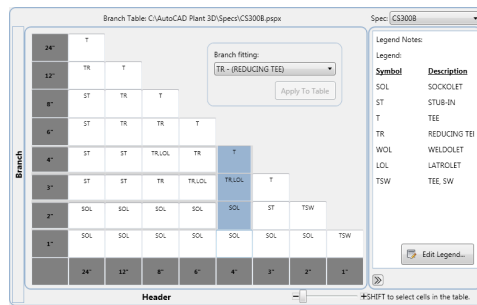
Branch Table: C:\AutoCAD Plant 3D\Specs\CS300B.pspx

Spec: CS300B

Branch

| 24" | T | | | | | | | |
|---|---|---|---|---|---|---|---|---|
| 12" | TR | T | | | | | | |
| 8" | ST | TR | T | | | | | |
| 6" | ST | TR | TR | T | | | | |
| 4" | ST | ST | TR,LOL | TR | T | | | |
| 3" | ST | ST | TR | TR,LOL | TR,LOL | T | | |
| 2" | SOL | SOL | SOL | SOL | SOL | ST | TSW | |
| 1" | SOL | SOL | SOL | SOL | SOL | SOL | SOL | TSW |
| | 24" | 12" | 8" | 6" | 4" | 3" | 2" | 1" |

Branch fitting:

TR - (REDUCING TEE)

Apply To Table

Header

SHIFT to select cells in the table.

Legend Notes:

Legend:

| Symbol | Description |
|---|---|
| SOL | SOCKOLET |
| ST | STUB-IN |
| T | TEE |
| TR | REDUCING TEI |
| WOL | WELDOLET |
| LOL | LATROLET |
| TSW | TEE, SW |

Edit Legend...